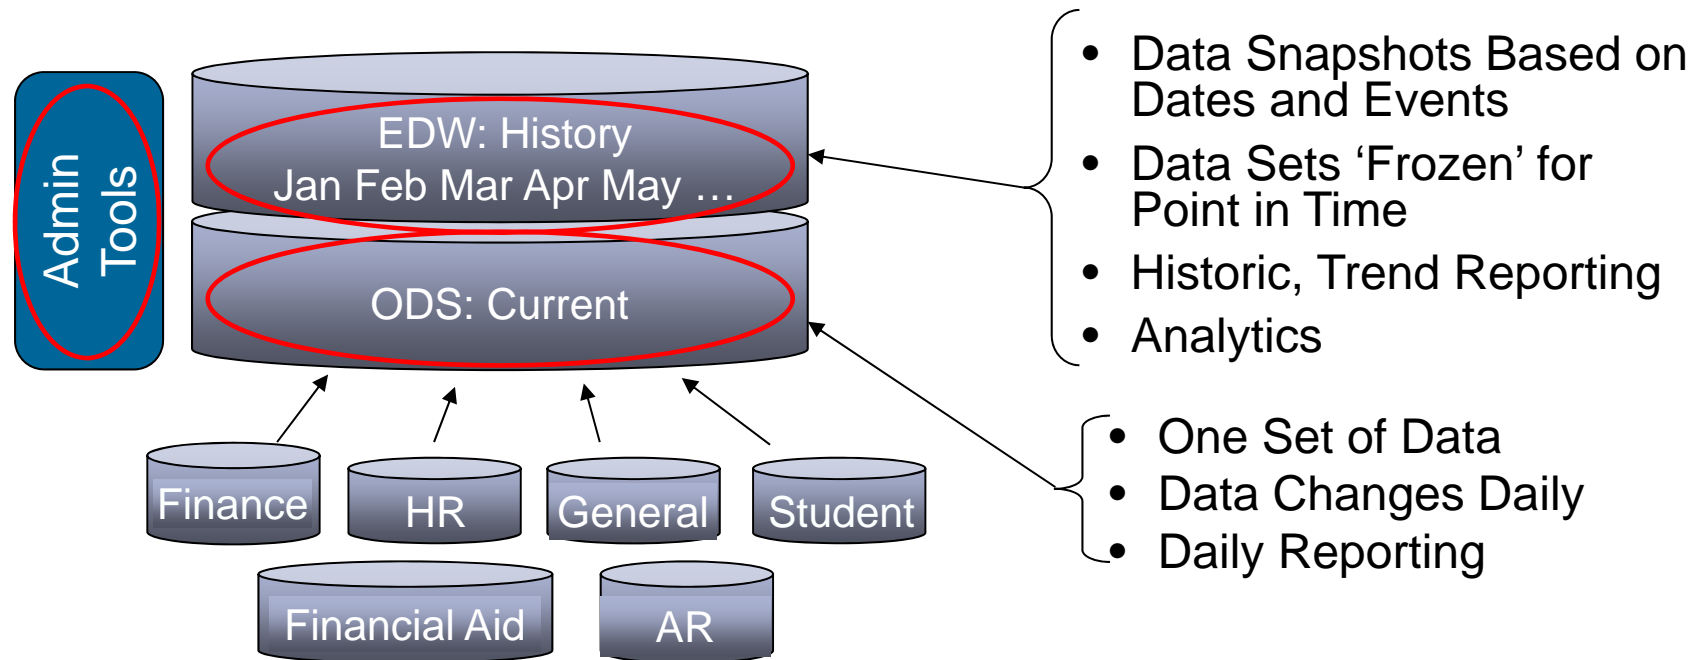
Admin Tools

EDW: History
Jan Feb Mar Apr May …

ODS: Current

Finance
HR
General
Student
Financial Aid
AR

- Data Snapshots Based on Dates and Events
- Data Sets ‘Frozen’ for Point in Time
- Historic, Trend Reporting
- Analytics

- One Set of Data
- Data Changes Daily
- Daily Reporting